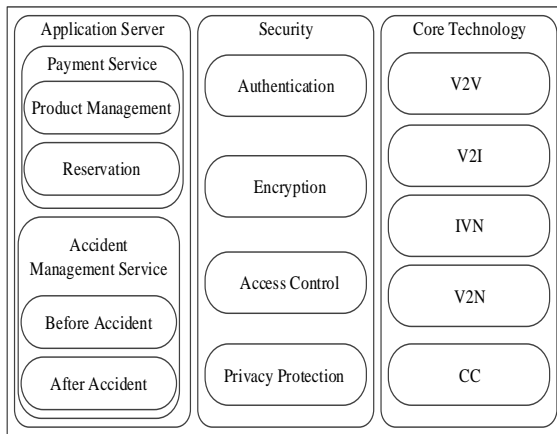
Application Server

Payment Service

Product Management

Reservation

Accident Management Service

Before Accident

After Accident

Security

Authentication

Encryption

Access Control

Privacy Protection

Core Technology

V2V

V2I

IVN

V2N

CC